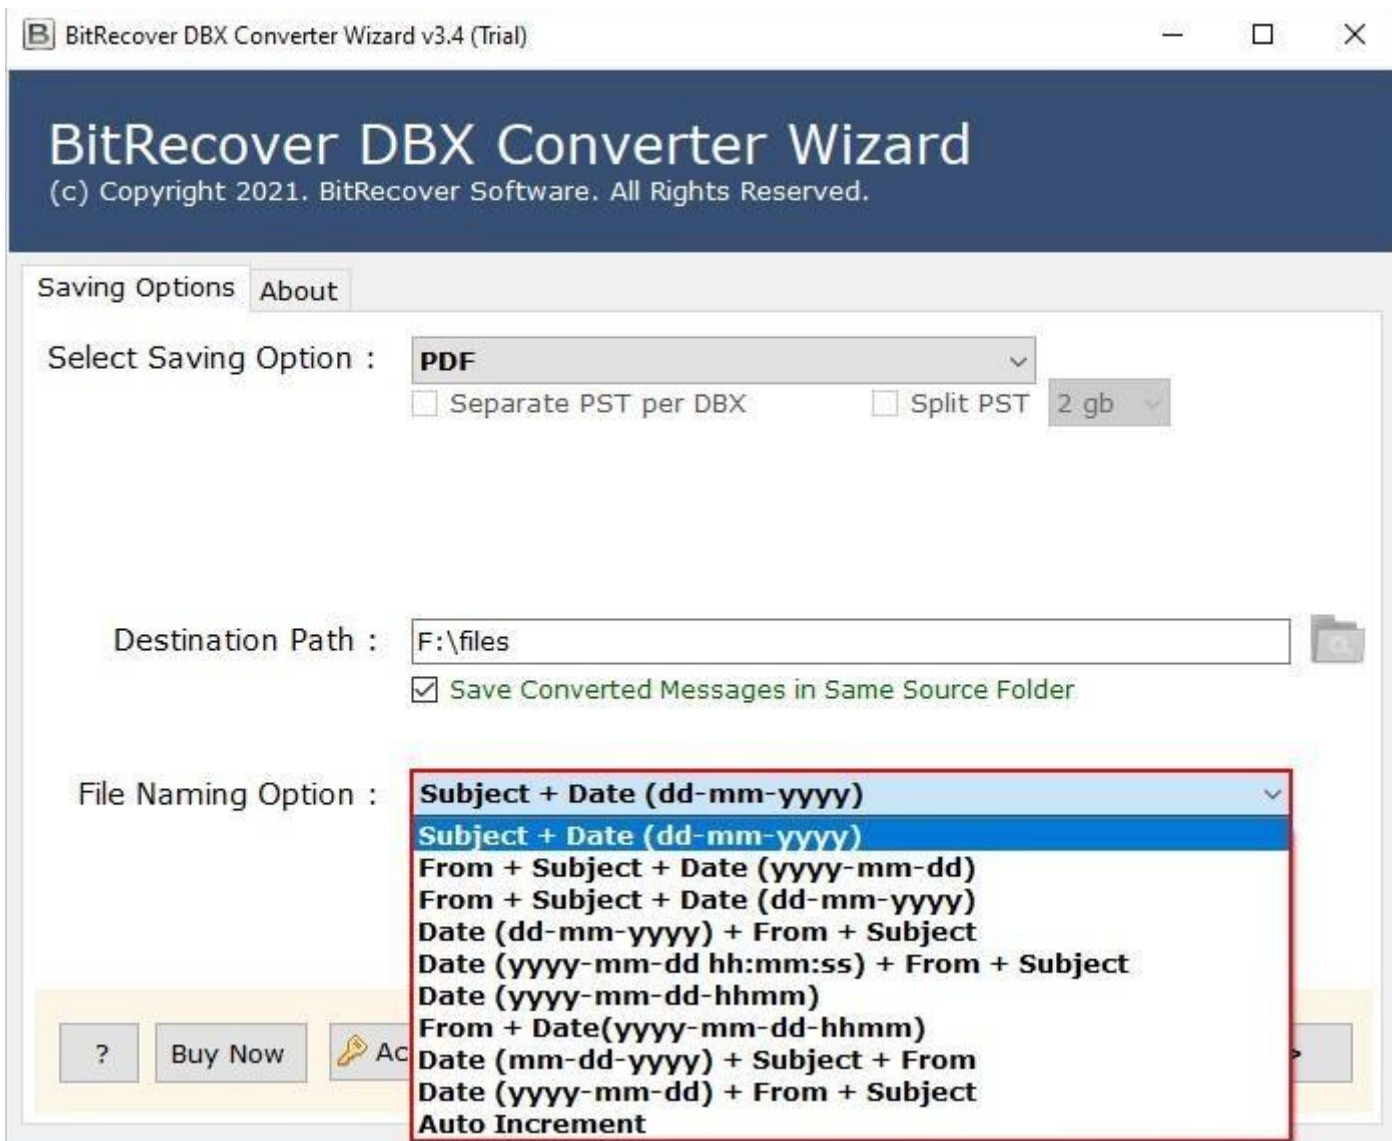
BitRecover DBX Converter Wizard v3.4 (Trial)

BitRecover DBX Converter Wizard
(c) Copyright 2021. BitRecover Software. All Rights Reserved.

Saving Options About

Select Saving Option : PDF

Separate PST per DBX Split PST 2 gb

Destination Path : F:\files

Save Converted Messages in Same Source Folder

File Naming Option : Subject + Date (dd-mm-yyyy)

Subject + Date (dd-mm-yyyy)
From + Subject + Date (yyyy-mm-dd)
From + Subject + Date (dd-mm-yyyy)
Date (dd-mm-yyyy) + From + Subject
Date (yyyy-mm-dd hh:mm:ss) + From + Subject
Date (yyyy-mm-dd-hhmm)
From + Date(yyyy-mm-dd-hhmm)
Date (mm-dd-yyyy) + Subject + From
Date (yyyy-mm-dd) + From + Subject
Auto Increment

? Buy Now Ac